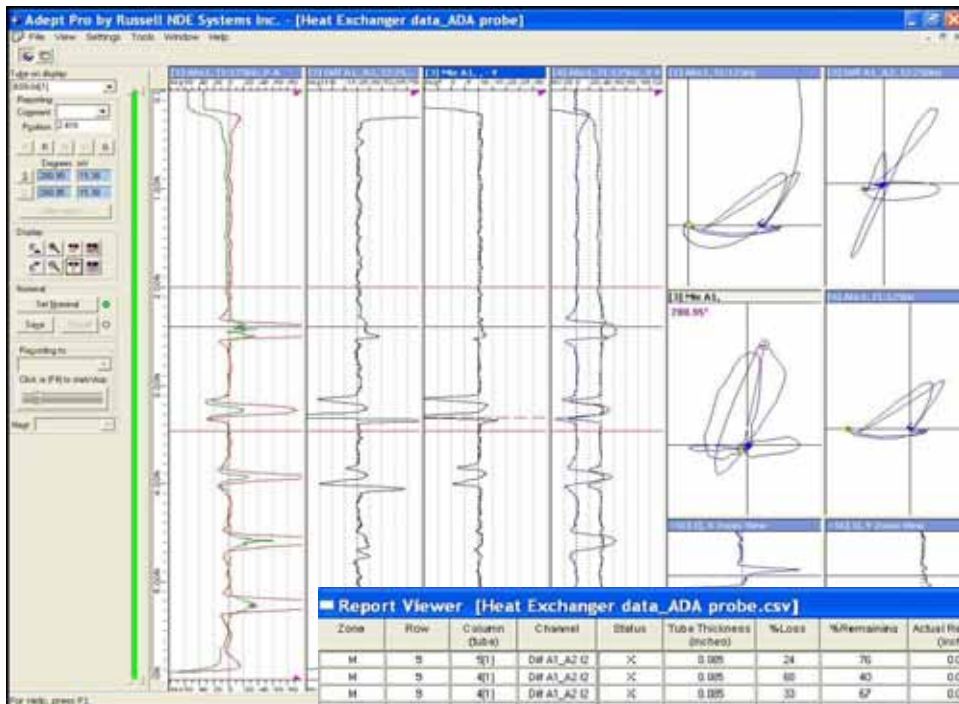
Adept Pro by Russell NDE Systems Inc. - [Heat Exchanger data_ADA probe]

File View Settings Tools Window Help

Tube on display
Reporting
Comment
Position
Degrees
Display
Nominal
Set Nominal
Save
Reporting to
Click, or [F9] to start/stop
Map

[3] Mix A1,
288.95°

Report Viewer [Heat Exchanger data_ADA probe.csv]

| Zone | Row | Column (tube) | Channel | Status | Tube Thickness (inches) | %Loss | %Remaining | Actual Re... (inch... |
|---|---|---|---|---|---|---|---|---|
| M | 9 | 5[1] | Dif A1_A2 I2 | X | 0.085 | 24 | 76 | 0.0 |
| M | 9 | 4[1] | Dif A1_A2 I2 | X | 0.085 | 60 | 40 | 0.0 |
| M | 9 | 4[1] | Dif A1_A2 I2 | X | 0.085 | 33 | 67 | 0.0 |

For Help, press F1